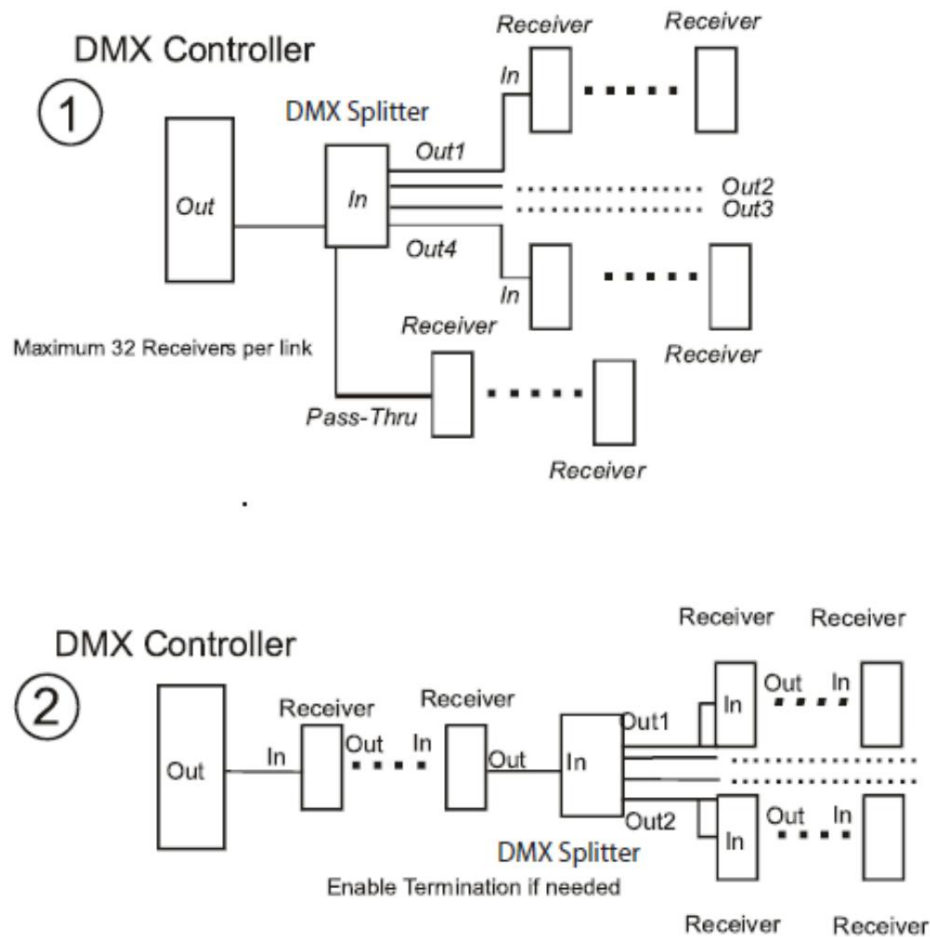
DMX Controller
1
Receiver
Receiver
In
DMX Splitter
Out1
Out
In
Out2
Out3
Out4
In
Receiver
Maximum 32 Receivers per link
Receiver
Pass-Thru
Receiver

DMX Controller
2
Receiver
Receiver
Receiver
Receiver
Out
In
Out
In
Out
Out1
In
In
Out
In
Out2
Out
In
In
DMX Splitter
Enable Termination if needed
Receiver
Receiver